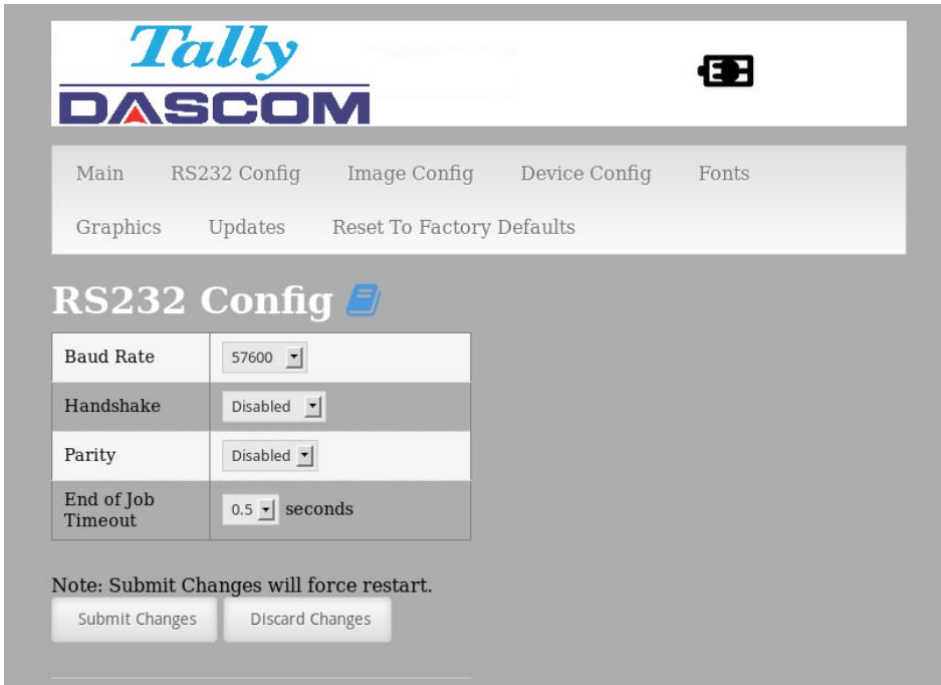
Tally
DASCOM

Main RS232 Config Image Config Device Config Fonts
Graphics Updates Reset To Factory Defaults

RS232 Config

| Baud Rate | 57600 |
|---|---|
| Handshake | Disabled |
| Parity | Disabled |
| End of Job Timeout | 0.5 seconds |

Note: Submit Changes will force restart.

Submit Changes Discard Changes